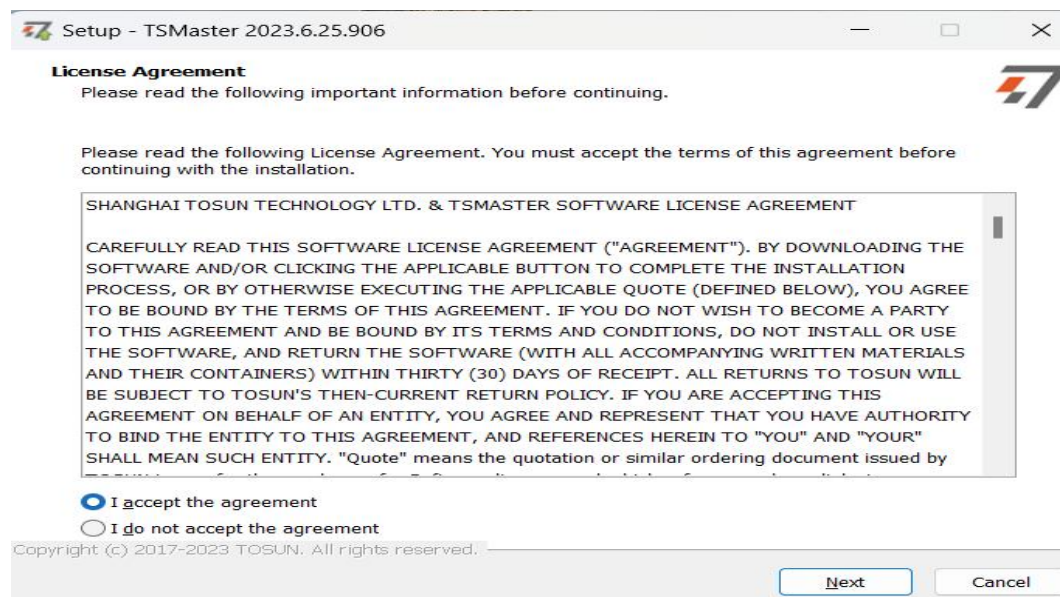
Setup - TSMaster 2023.6.25.906

License Agreement
Please read the following important information before continuing.

Please read the following License Agreement. You must accept the terms of this agreement before continuing with the installation.

SHANGHAI TOSUN TECHNOLOGY LTD. & TSMASTER SOFTWARE LICENSE AGREEMENT

CAREFULLY READ THIS SOFTWARE LICENSE AGREEMENT ("AGREEMENT"). BY DOWNLOADING THE SOFTWARE AND/OR CLICKING THE APPLICABLE BUTTON TO COMPLETE THE INSTALLATION PROCESS, OR BY OTHERWISE EXECUTING THE APPLICABLE QUOTE (DEFINED BELOW), YOU AGREE TO BE BOUND BY THE TERMS OF THIS AGREEMENT. IF YOU DO NOT WISH TO BECOME A PARTY TO THIS AGREEMENT AND BE BOUND BY ITS TERMS AND CONDITIONS, DO NOT INSTALL OR USE THE SOFTWARE, AND RETURN THE SOFTWARE (WITH ALL ACCOMPANYING WRITTEN MATERIALS AND THEIR CONTAINERS) WITHIN THIRTY (30) DAYS OF RECEIPT. ALL RETURNS TO TOSUN WILL BE SUBJECT TO TOSUN'S THEN-CURRENT RETURN POLICY. IF YOU ARE ACCEPTING THIS AGREEMENT ON BEHALF OF AN ENTITY, YOU AGREE AND REPRESENT THAT YOU HAVE AUTHORITY TO BIND THE ENTITY TO THIS AGREEMENT, AND REFERENCES HEREIN TO "YOU" AND "YOUR" SHALL MEAN SUCH ENTITY. "Quote" means the quotation or similar ordering document issued by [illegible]

I accept the agreement
I do not accept the agreement
Copyright (c) 2017-2023 TOSUN. All rights reserved.
Next
Cancel